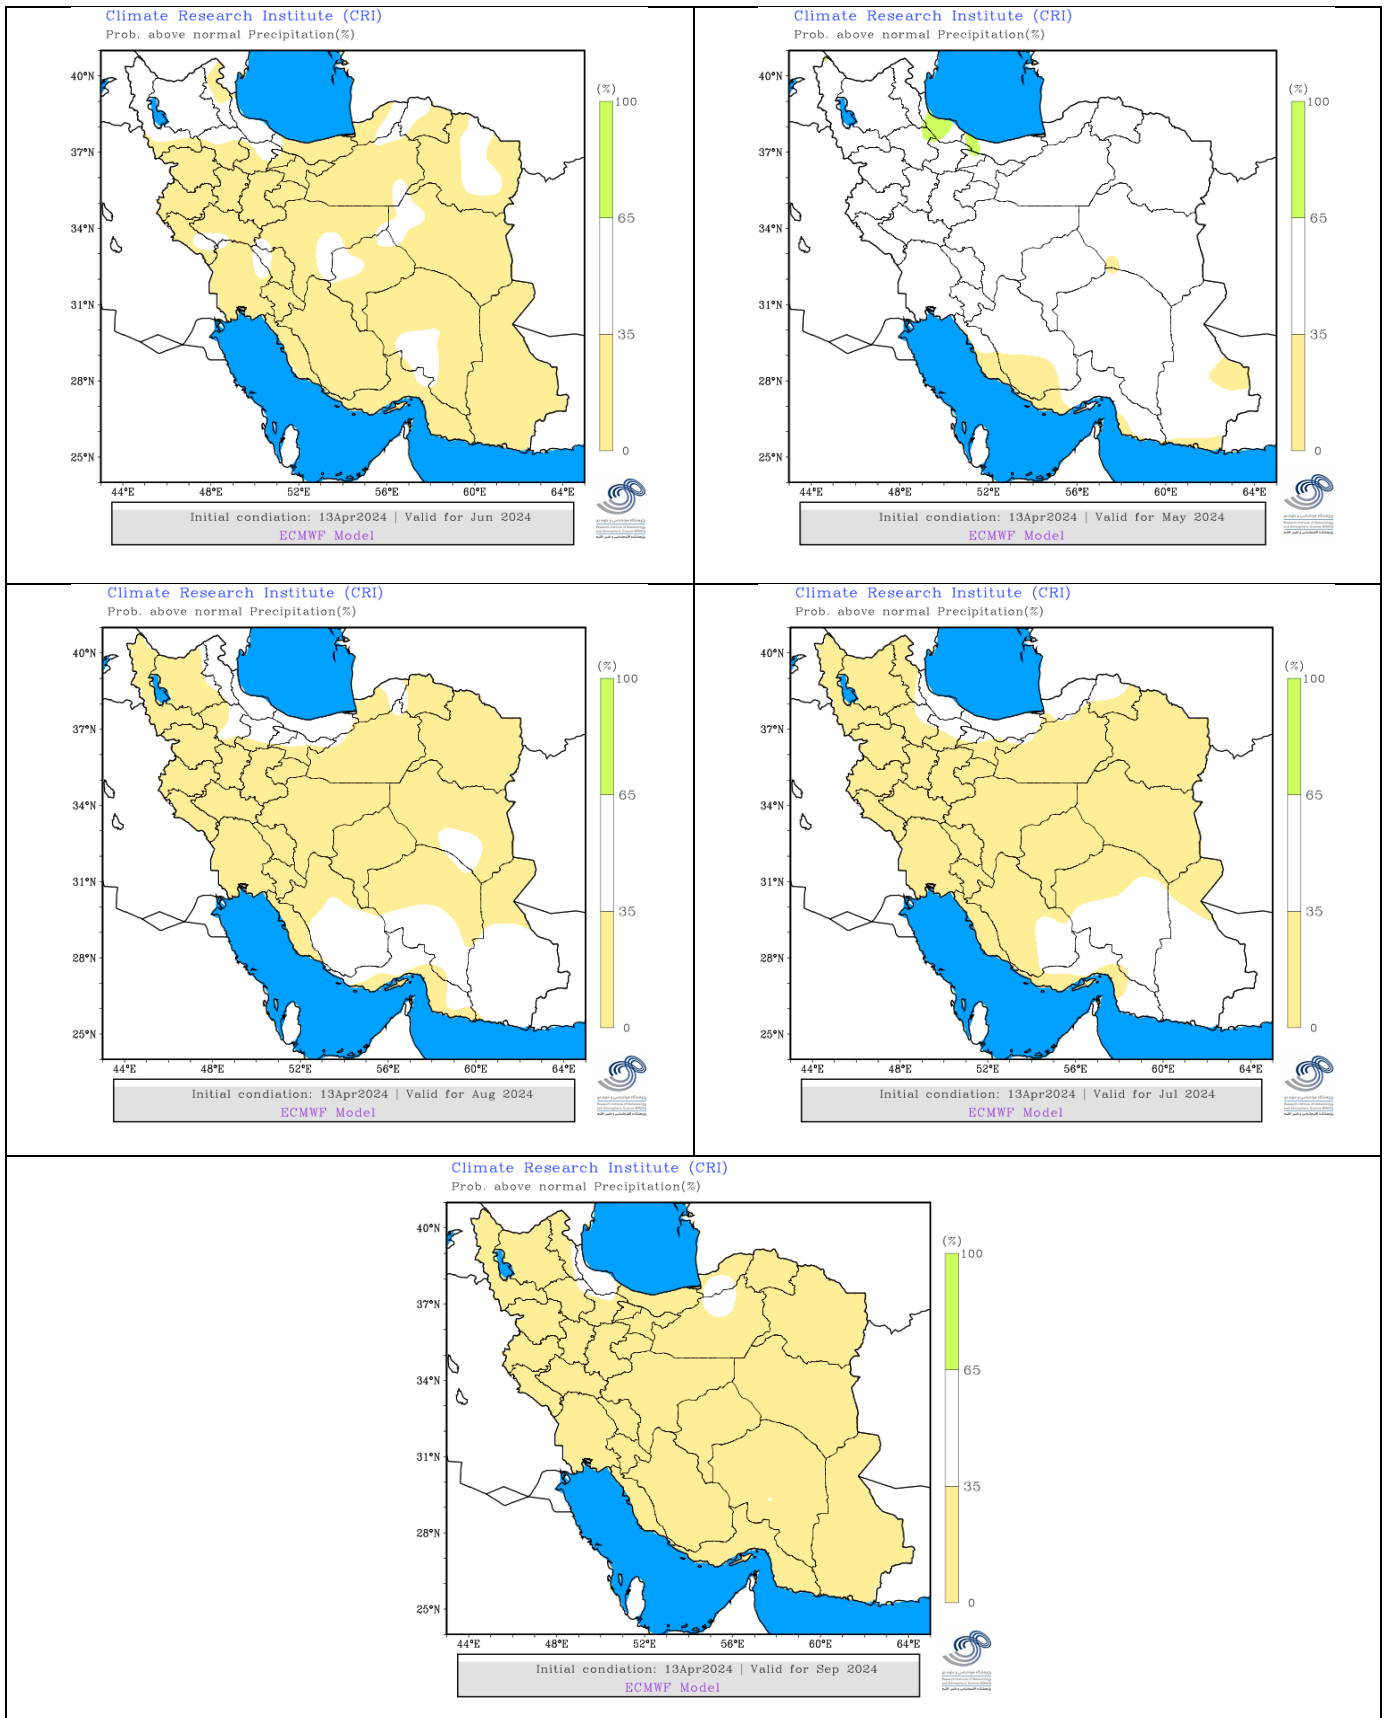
Climate Research Institute (CRI)
Prob. above normal Precipitation(%)

40°N
37°N
34°N
31°N
28°N
25°N
44°E 48°E 52°E 56°E 60°E 64°E

(%)
100
65
35
0

Initial condiation: 13Apr2024 | Valid for Jun 2024
ECMWF Model

Climate Research Institute (CRI)
Prob. above normal Precipitation(%)

40°N
37°N
34°N
31°N
28°N
25°N
44°E 48°E 52°E 56°E 60°E 64°E

(%)
100
65
35
0

Initial condiation: 13Apr2024 | Valid for May 2024
ECMWF Model

Climate Research Institute (CRI)
Prob. above normal Precipitation(%)

40°N
37°N
34°N
31°N
28°N
25°N
44°E 48°E 52°E 56°E 60°E 64°E

(%)
100
65
35
0

Initial condiation: 13Apr2024 | Valid for Aug 2024
ECMWF Model

Climate Research Institute (CRI)
Prob. above normal Precipitation(%)

40°N
37°N
34°N
31°N
28°N
25°N
44°E 48°E 52°E 56°E 60°E 64°E

(%)
100
65
35
0

Initial condiation: 13Apr2024 | Valid for Jul 2024
ECMWF Model

Climate Research Institute (CRI)
Prob. above normal Precipitation(%)

40°N
37°N
34°N
31°N
28°N
25°N
44°E 48°E 52°E 56°E 60°E 64°E

(%)
100
65
35
0

Initial condiation: 13Apr2024 | Valid for Sep 2024
ECMWF Model